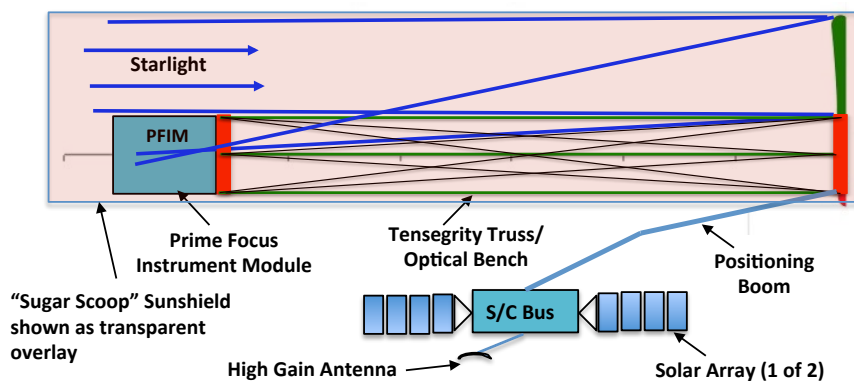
Starlight

PFIM

Prime Focus Instrument Module

Tensegrity Truss/ Optical Bench

Positioning Boom

"Sugar Scoop" Sunshield shown as transparent overlay

S/C Bus

High Gain Antenna

Solar Array (1 of 2)